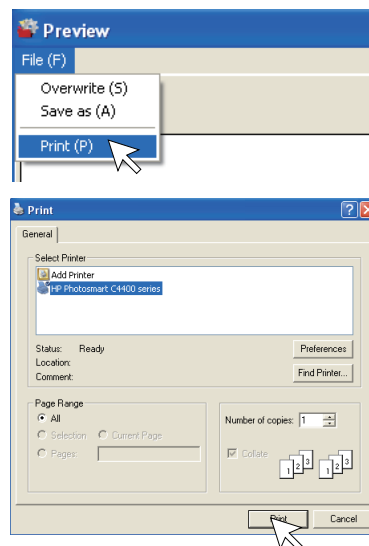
Preview
File (F)
Overwrite (S)
Save as (A)
Print (P)

Print
General
Select Printer
Add Printer
HP Photosmart C4400 series
Status: Ready
Location:
Comment:
Preferences
Find Printer...
Page Range
All
Selection
Current Page
Pages:
Number of copies: 1
Collate
1 2 3
1 2 3
Print
Cancel